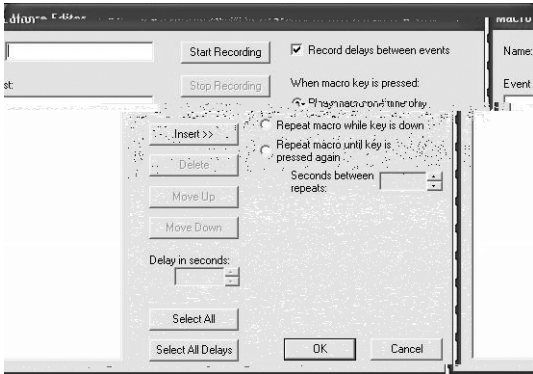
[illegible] Editor

Start Recording

Record delays between events

Macro

Name:

st:

Stop Recording

When macro key is pressed:

Event

Play macro one time only

Insert >>

Repeat macro while key is down

Delete

Repeat macro until key is pressed again

Seconds between repeats:

Move Up

Move Down

Delay in seconds:

Select All

Select All Delays

OK

Cancel